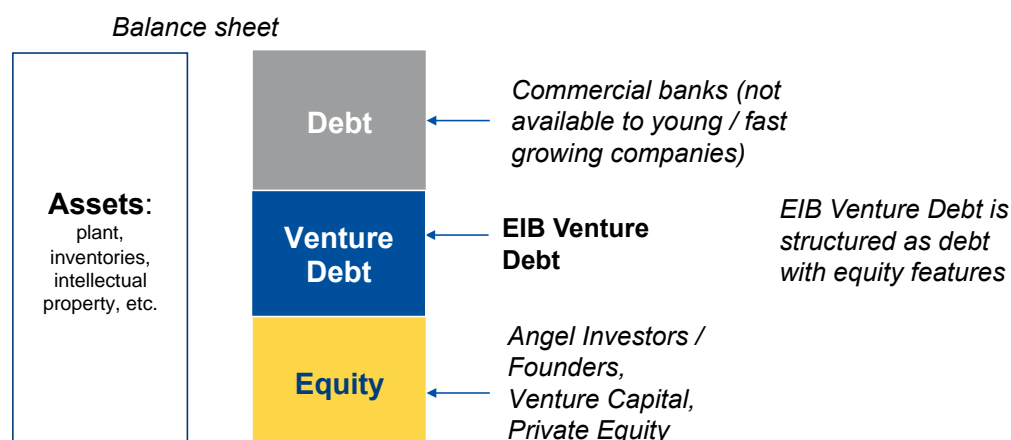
Balance sheet

Assets: plant, inventories, intellectual property, etc.

Debt

Venture Debt

Equity

Commercial banks (not available to young / fast growing companies)

EIB Venture Debt

Angel Investors / Founders, Venture Capital, Private Equity

EIB Venture Debt is structured as debt with equity features